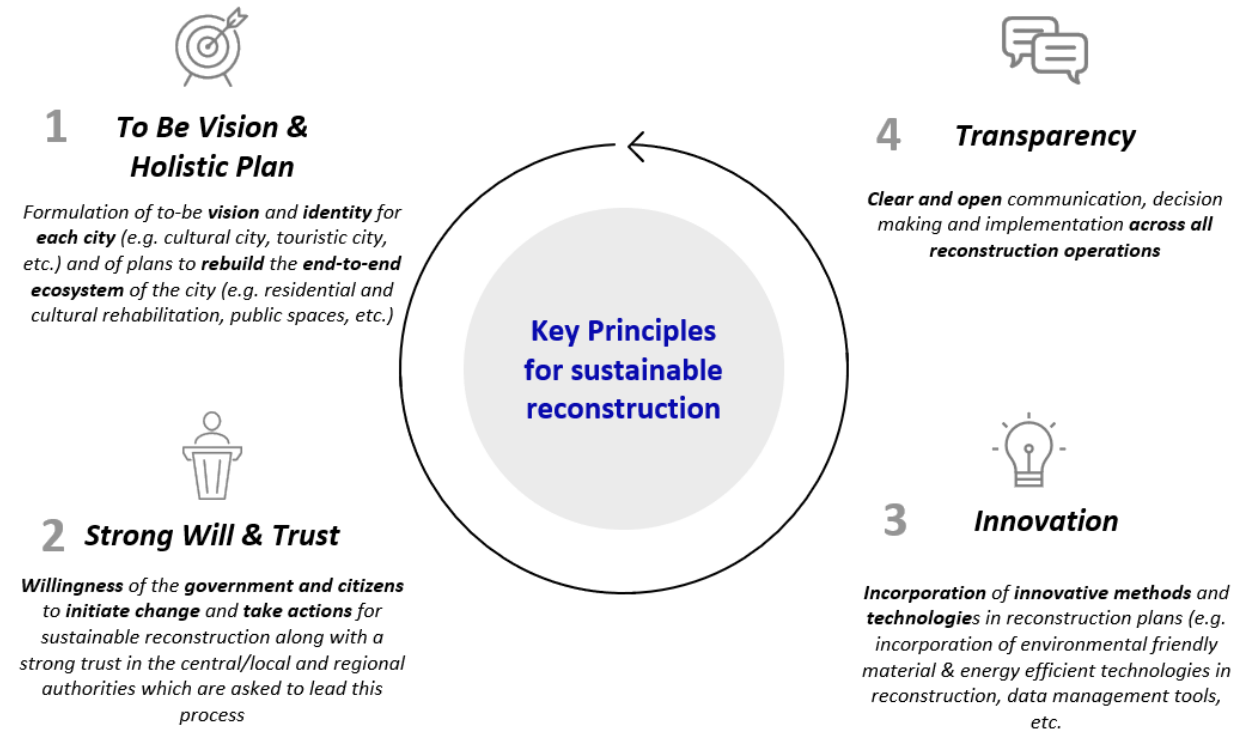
1 To Be Vision & Holistic Plan

Formulation of to-be vision and identity for each city (e.g. cultural city, touristic city, etc.) and of plans to rebuild the end-to-end ecosystem of the city (e.g. residential and cultural rehabilitation, public spaces, etc.)

4 Transparency

Clear and open communication, decision making and implementation across all reconstruction operations

Key Principles for sustainable reconstruction

2 Strong Will & Trust

Willingness of the government and citizens to initiate change and take actions for sustainable reconstruction along with a strong trust in the central/local and regional authorities which are asked to lead this process

3 Innovation

Incorporation of innovative methods and technologies in reconstruction plans (e.g. incorporation of environmental friendly material & energy efficient technologies in reconstruction, data management tools, etc.